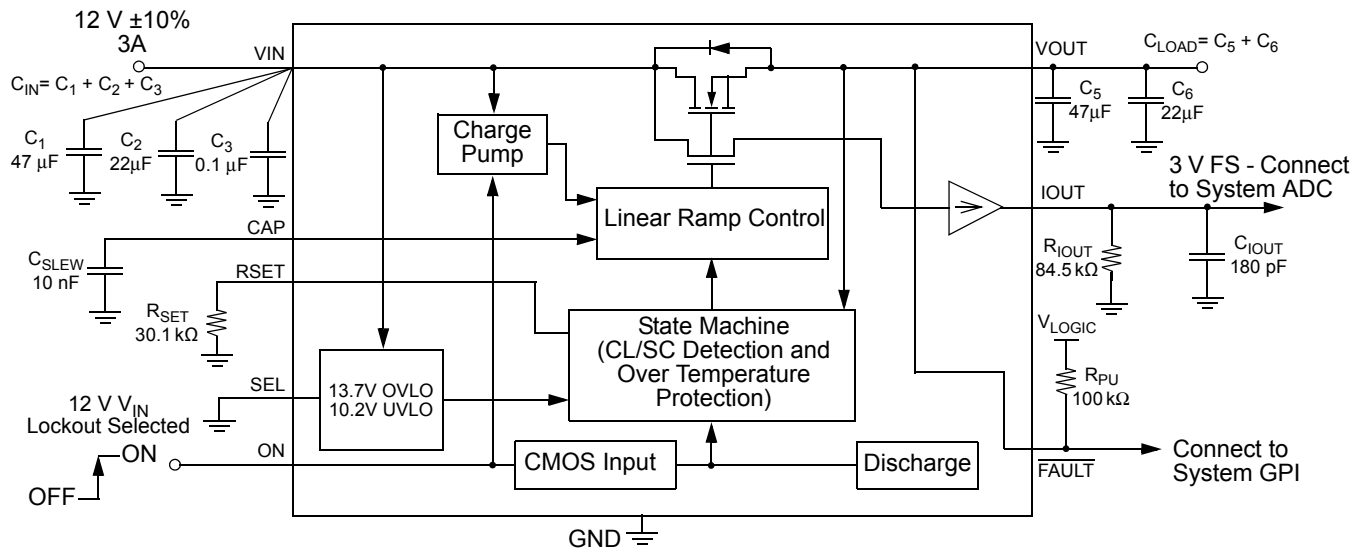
12 V ±10%
3A

VIN

$C_{IN}$= $C_1$ + $C_2$ + $C_3$

$C_1$
47 µF

$C_2$
22µF

$C_3$
0.1 µF

Charge Pump

Linear Ramp Control

VOUT

$C_{LOAD}$= $C_5$ + $C_6$

$C_5$
47µF

$C_6$
22µF

3 V FS - Connect to System ADC

IOUT

CAP

$C_{SLEW}$
10 nF

RSET

$R_{SET}$
30.1 kΩ

State Machine
(CL/SC Detection and Over Temperature Protection)

$R_{IOUT}$
84.5 kΩ

$C_{IOUT}$
180 pF

$V_{LOGIC}$

$R_{PU}$
100 kΩ

SEL

13.7V OVLO
10.2V UVLO

12 V $V_{IN}$
Lockout Selected

ON

ON

OFF

CMOS Input

Discharge

$\overline{FAULT}$

Connect to System GPI

GND